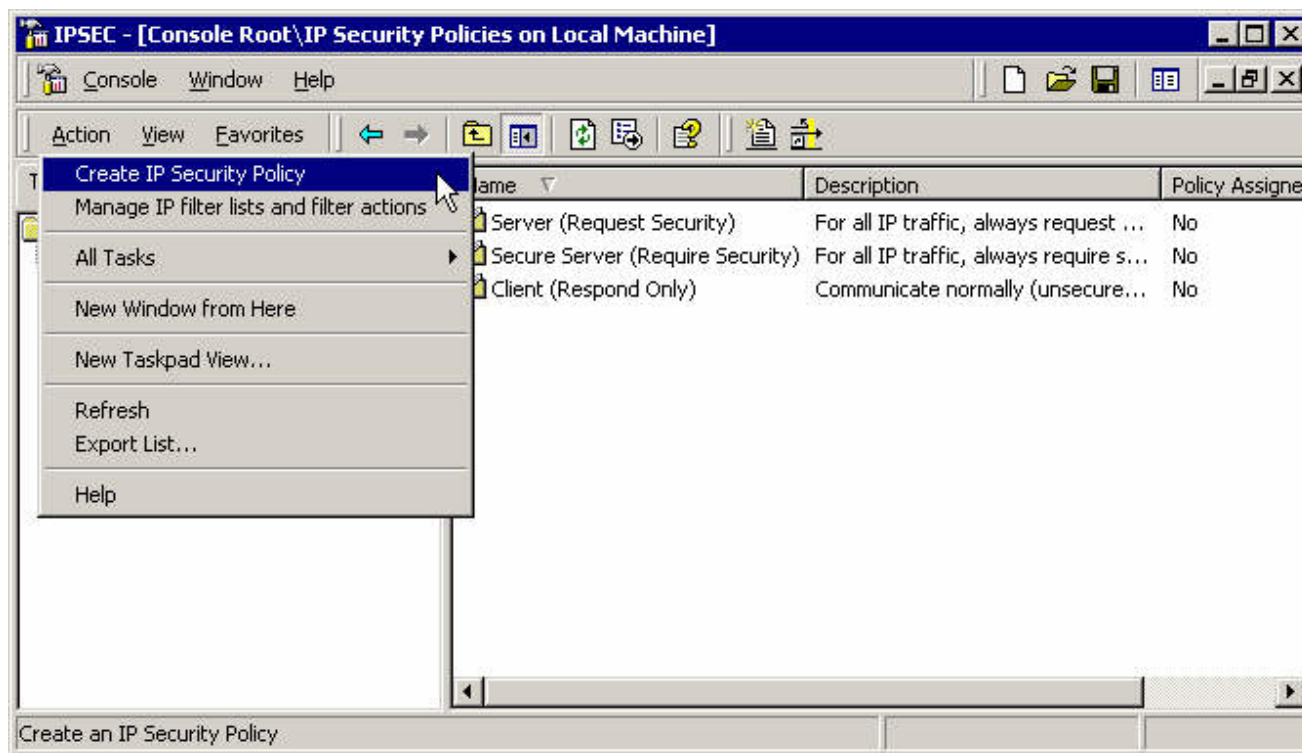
IPSEC - [Console Root\IP Security Policies on Local Machine]

Console Window Help

Action View Favorites

Create IP Security Policy
Manage IP filter lists and filter actions
All Tasks
New Window from Here
New Taskpad View...
Refresh
Export List...
Help

| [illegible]ame | Description | Policy Assigne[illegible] |
|---|---|---|
| Server (Request Security) | For all IP traffic, always request ... | No |
| Secure Server (Require Security) | For all IP traffic, always require s... | No |
| Client (Respond Only) | Communicate normally (unsecure... | No |

Create an IP Security Policy